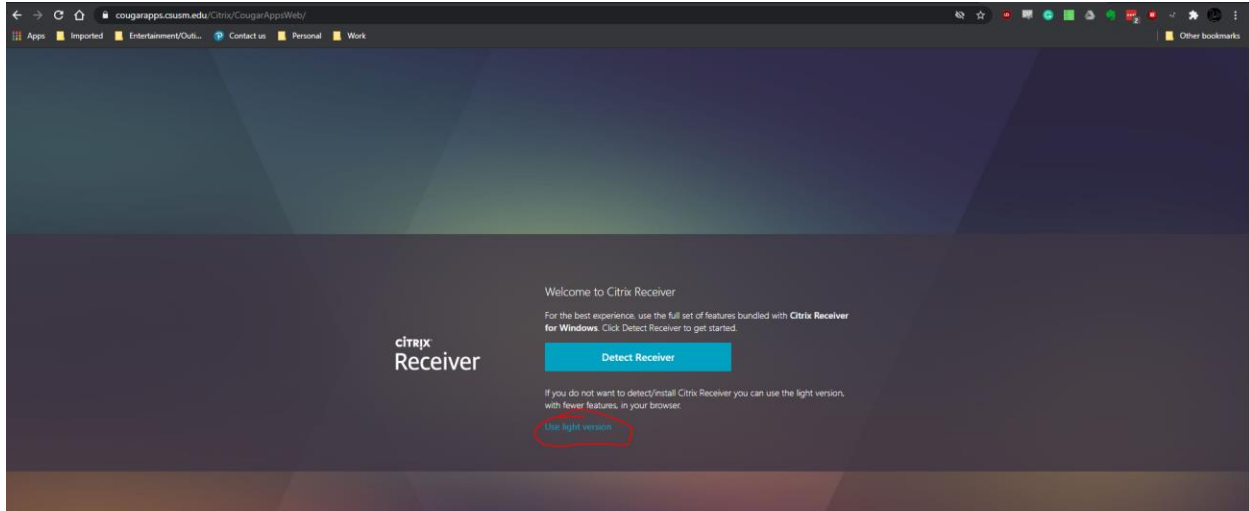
cougarapps.csusm.edu/Citrix/CougarAppsWeb/

Apps Imported Entertainment/Outi... Contact us Personal Work Other bookmarks

CiTRIX Receiver

Welcome to Citrix Receiver

For the best experience, use the full set of features bundled with **Citrix Receiver for Windows**. Click Detect Receiver to get started.

Detect Receiver

If you do not want to detect/install Citrix Receiver you can use the light version, with fewer features, in your browser.

Use light version